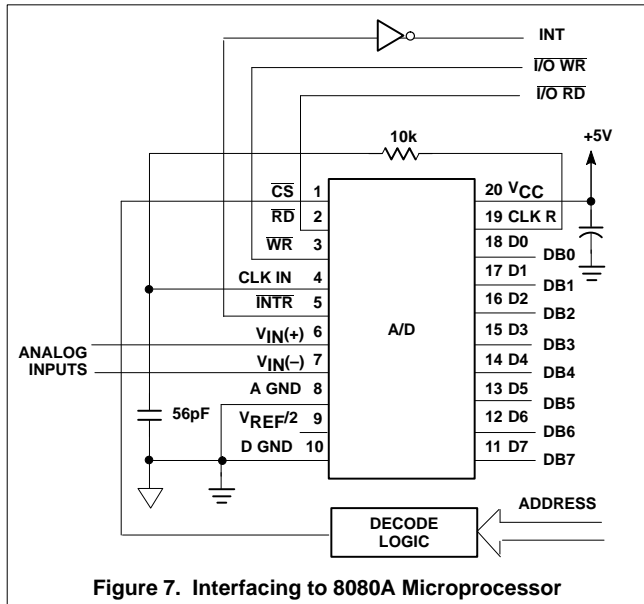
INT
$\overline{I/O\ WR}$
$\overline{I/O\ RD}$
10k
+5V
$\overline{CS}$ 1
$\overline{RD}$ 2
$\overline{WR}$ 3
CLK IN 4
$\overline{INTR}$ 5
$V_{IN}(+)$ 6
$V_{IN}(-)$ 7
A GND 8
$V_{REF}/2$ 9
D GND 10
20 $V_{CC}$
19 CLK R
18 D0
17 D1
16 D2
15 D3
14 D4
13 D5
12 D6
11 D7
A/D
DB0
DB1
DB2
DB3
DB4
DB5
DB6
DB7
ANALOG INPUTS
56pF
DECODE LOGIC
ADDRESS
Figure 7. Interfacing to 8080A Microprocessor